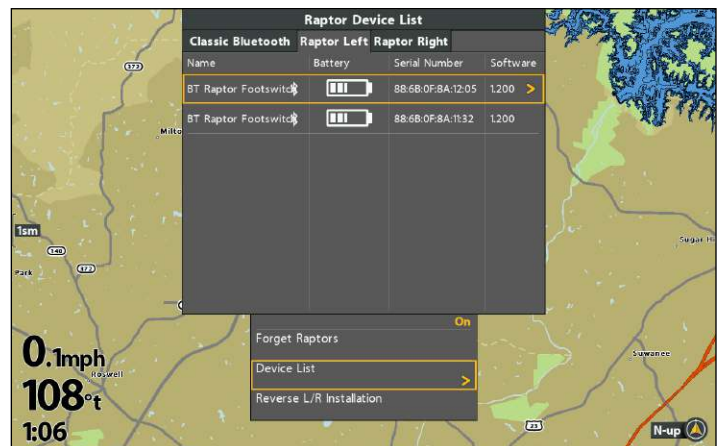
Raptor Device List

Classic Bluetooth | Raptor Left | Raptor Right

| Name | Battery | Serial Number | Software |
|---|---|---|---|
| BT Raptor Footswitch | | 88:6B:0F:8A:12:05 | 1.200 > |
| BT Raptor Footswitch | | 88:6B:0F:8A:11:32 | 1.200 |

373

Milto

1sm

140

Park

372

Sugar Hi

On

Forget Raptors

Device List

Reverse L/R Installation

0.1mph

Roswell

108ft

1:06

Suwanee

23

N-up